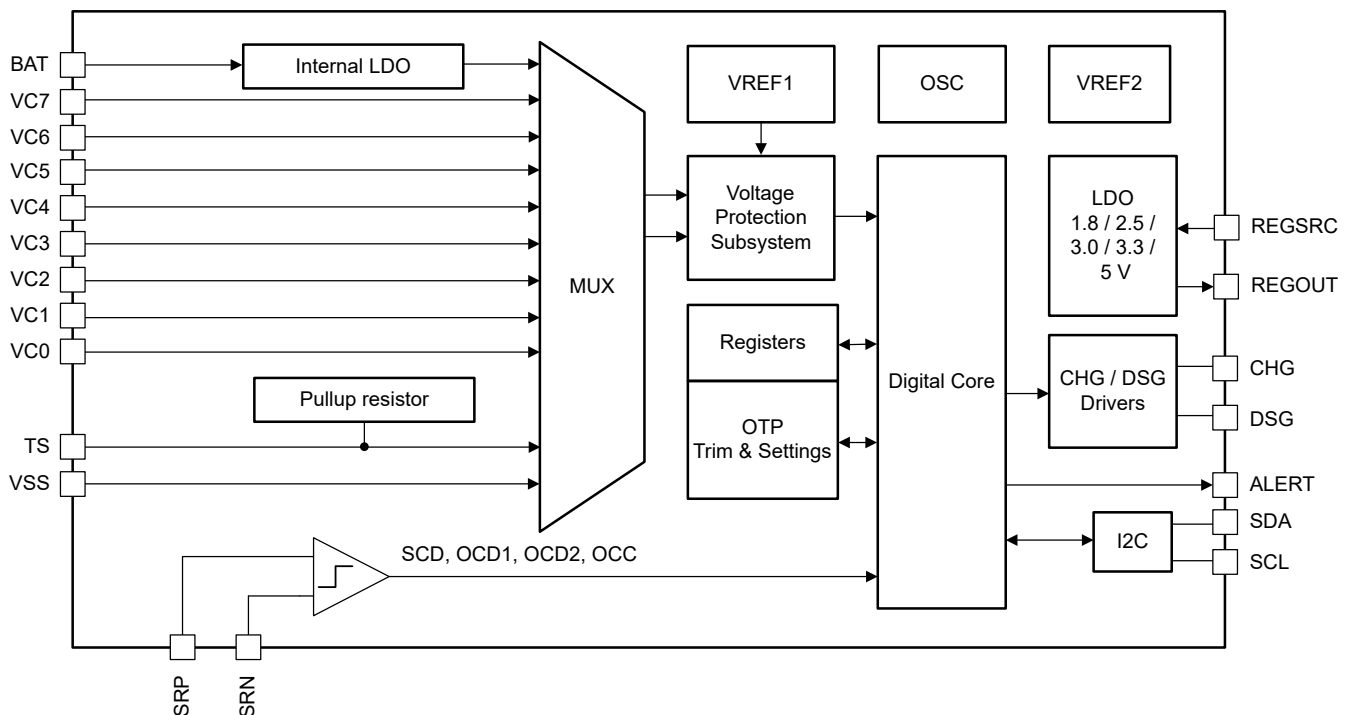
BAT
VC7
VC6
VC5
VC4
VC3
VC2
VC1
VC0
TS
VSS
Internal LDO
Pullup resistor
MUX
VREF1
OSC
VREF2
Voltage Protection Subsystem
LDO 1.8 / 2.5 / 3.0 / 3.3 / 5 V
REGSRC
REGOUT
Registers
OTP Trim & Settings
Digital Core
CHG / DSG Drivers
CHG
DSG
ALERT
I2C
SDA
SCL
SCD, OCD1, OCD2, OCC
SRP
SRN